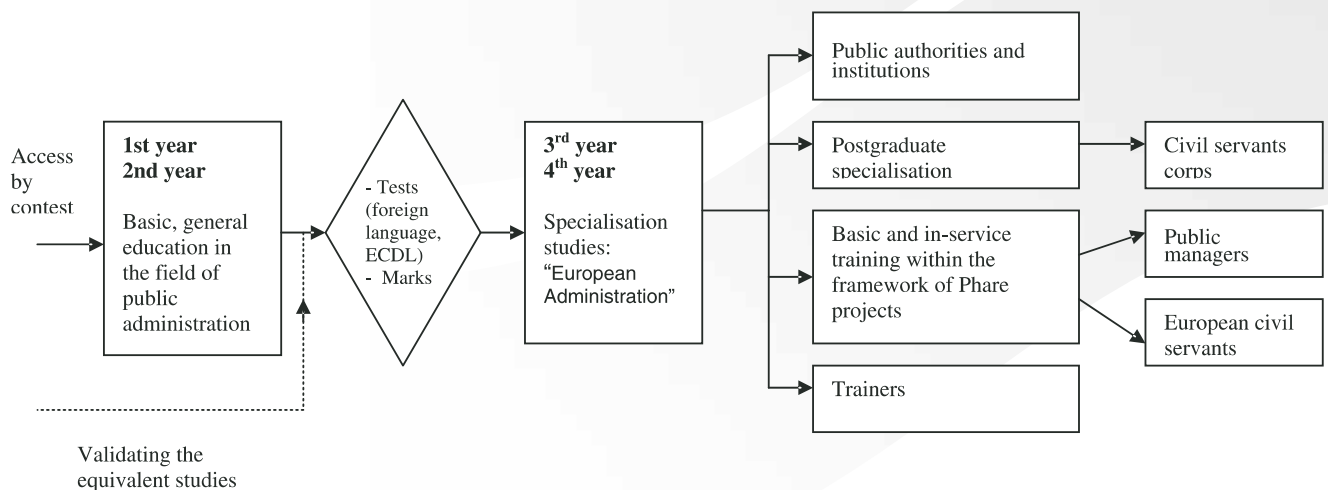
Access by contest

1st year
2nd year

Basic, general education in the field of public administration

- Tests (foreign language, ECDL)
- Marks

3$^{rd}$ year
4$^{th}$ year

Specialisation studies: "European Administration"

Public authorities and institutions

Postgraduate specialisation

Civil servants corps

Basic and in-service training within the framework of Phare projects

Public managers

European civil servants

Trainers

Validating the equivalent studies